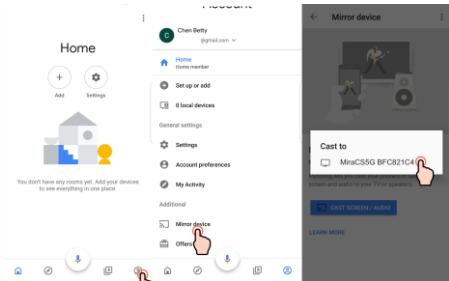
Home

Add

Settings

You don't have any rooms yet. Add your devices to see everything in one place.

Account

Chen Betty

@gmail.com

Home

Home member

Set up or add

0 local devices

General settings

Settings

Account preferences

My Activity

Additional

Mirror device

Offers

Mirror device

Cast to

MiraCS5G BFC821C4

CAST SCREEN / AUDIO

LEARN MORE